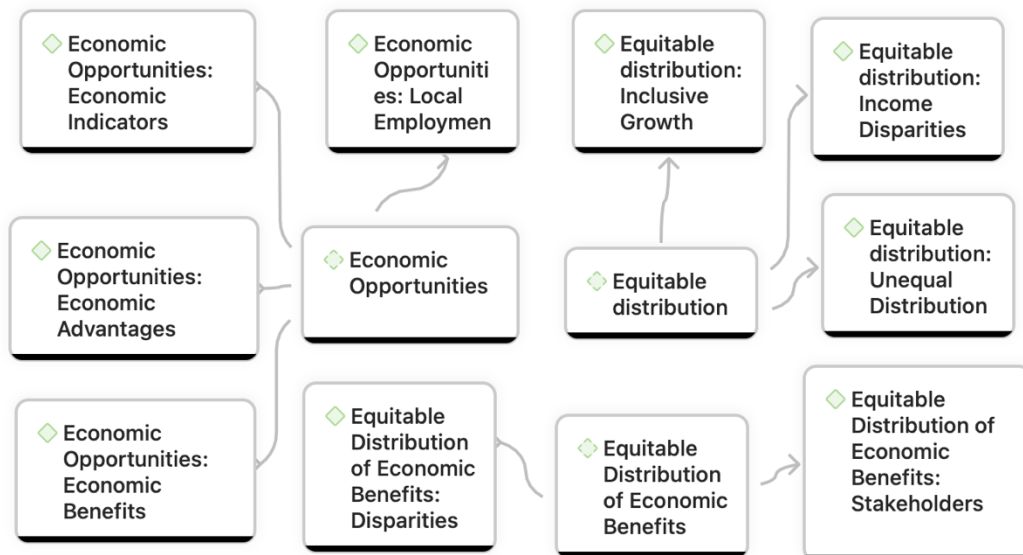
Economic Opportunities: Economic Indicators

Economic Opportunities: Local Employmen

Equitable distribution: Inclusive Growth

Equitable distribution: Income Disparities

Economic Opportunities: Economic Advantages

Economic Opportunities

Equitable distribution

Equitable distribution: Unequal Distribution

Economic Opportunities: Economic Benefits

Equitable Distribution of Economic Benefits: Disparities

Equitable Distribution of Economic Benefits

Equitable Distribution of Economic Benefits: Stakeholders